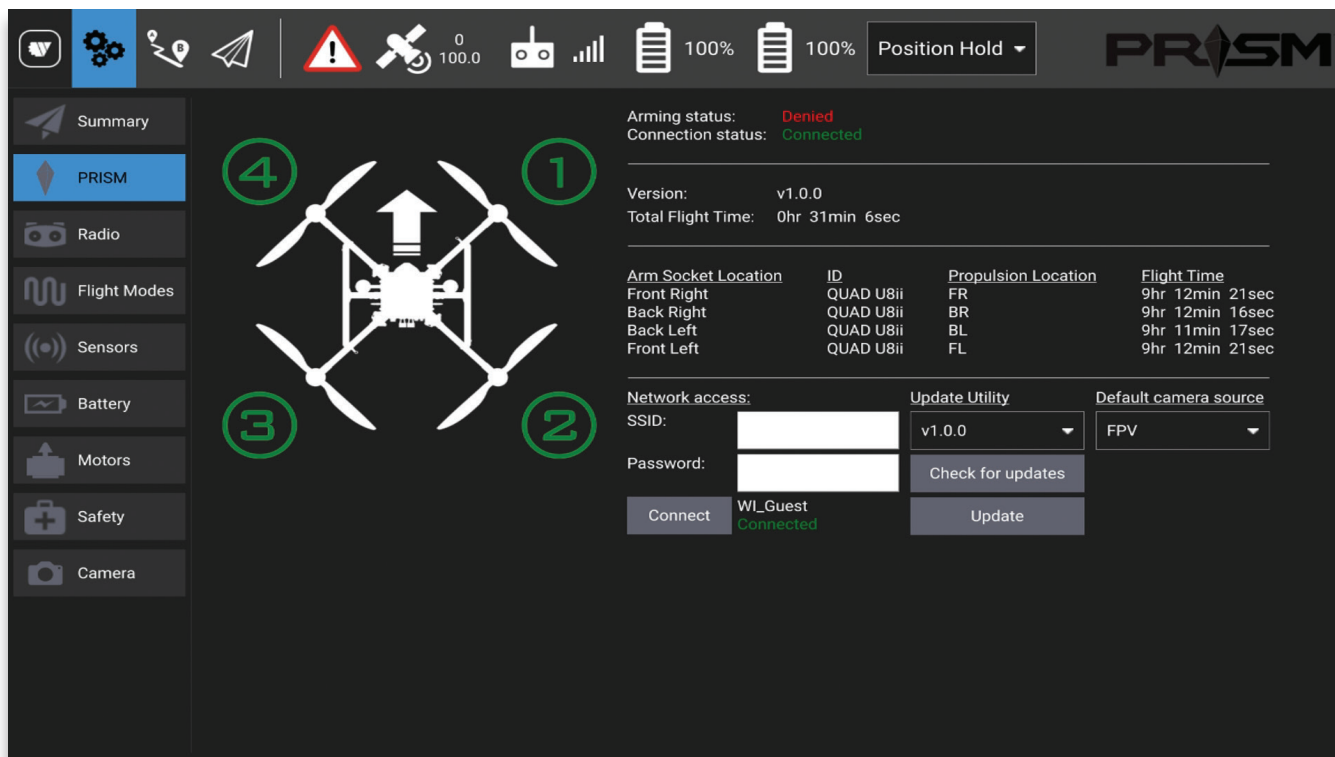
0
100.0
100%
100%
Position Hold
PRISM

Summary
PRISM
Radio
Flight Modes
Sensors
Battery
Motors
Safety
Camera

4
1
3
2

Arming status: Denied
Connection status: Connected

Version: v1.0.0
Total Flight Time: 0hr 31min 6sec

| Arm Socket Location | ID | Propulsion Location | Flight Time |
|---|---|---|---|
| Front Right | QUAD U8ii | FR | 9hr 12min 21sec |
| Back Right | QUAD U8ii | BR | 9hr 12min 16sec |
| Back Left | QUAD U8ii | BL | 9hr 11min 17sec |
| Front Left | QUAD U8ii | FL | 9hr 12min 21sec |

Network access:
SSID:
Password:
Connect
WI_Guest
Connected

Update Utility
v1.0.0
Check for updates
Update

Default camera source
FPV